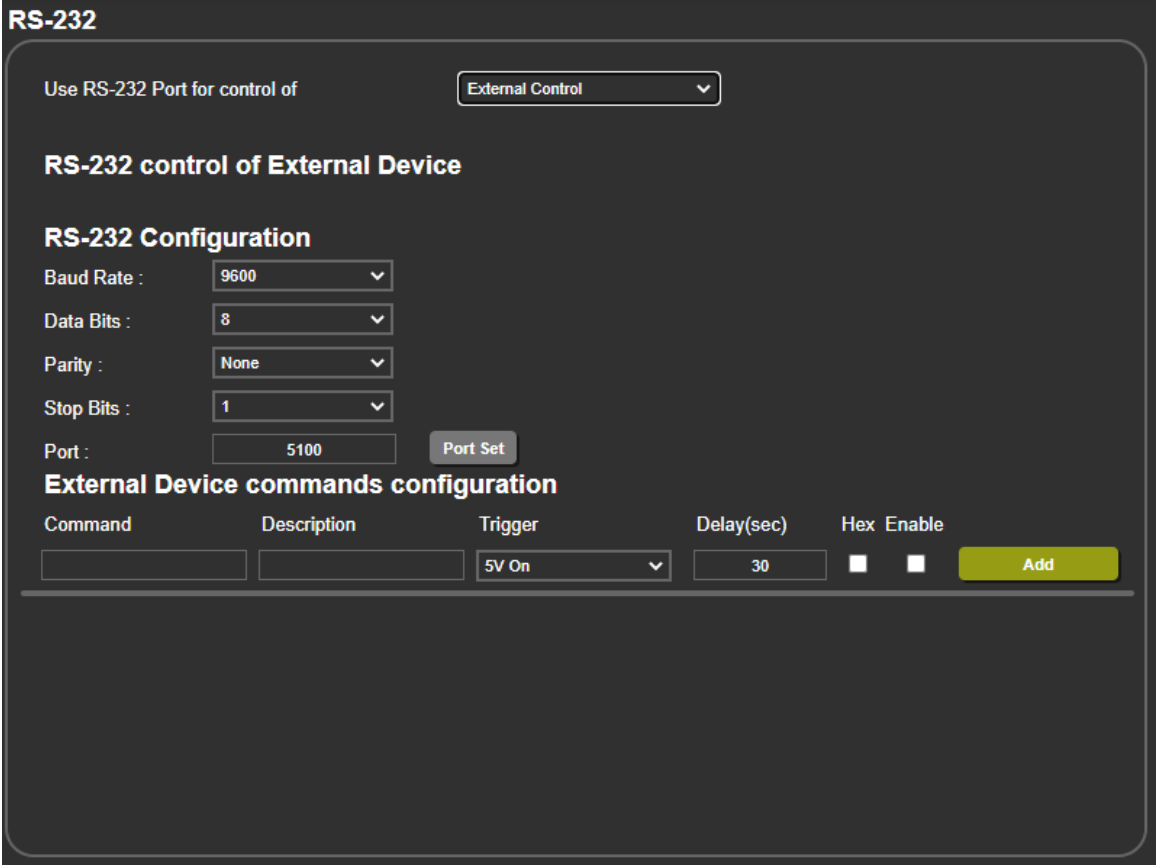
RS-232

Use RS-232 Port for control of External Control

RS-232 control of External Device

RS-232 Configuration

Baud Rate : 9600

Data Bits : 8

Parity : None

Stop Bits : 1

Port : 5100 Port Set

External Device commands configuration

| Command | Description | Trigger | Delay(sec) | Hex | Enable | |
|---|---|---|---|---|---|---|
| | | 5V On | 30 | | | Add |